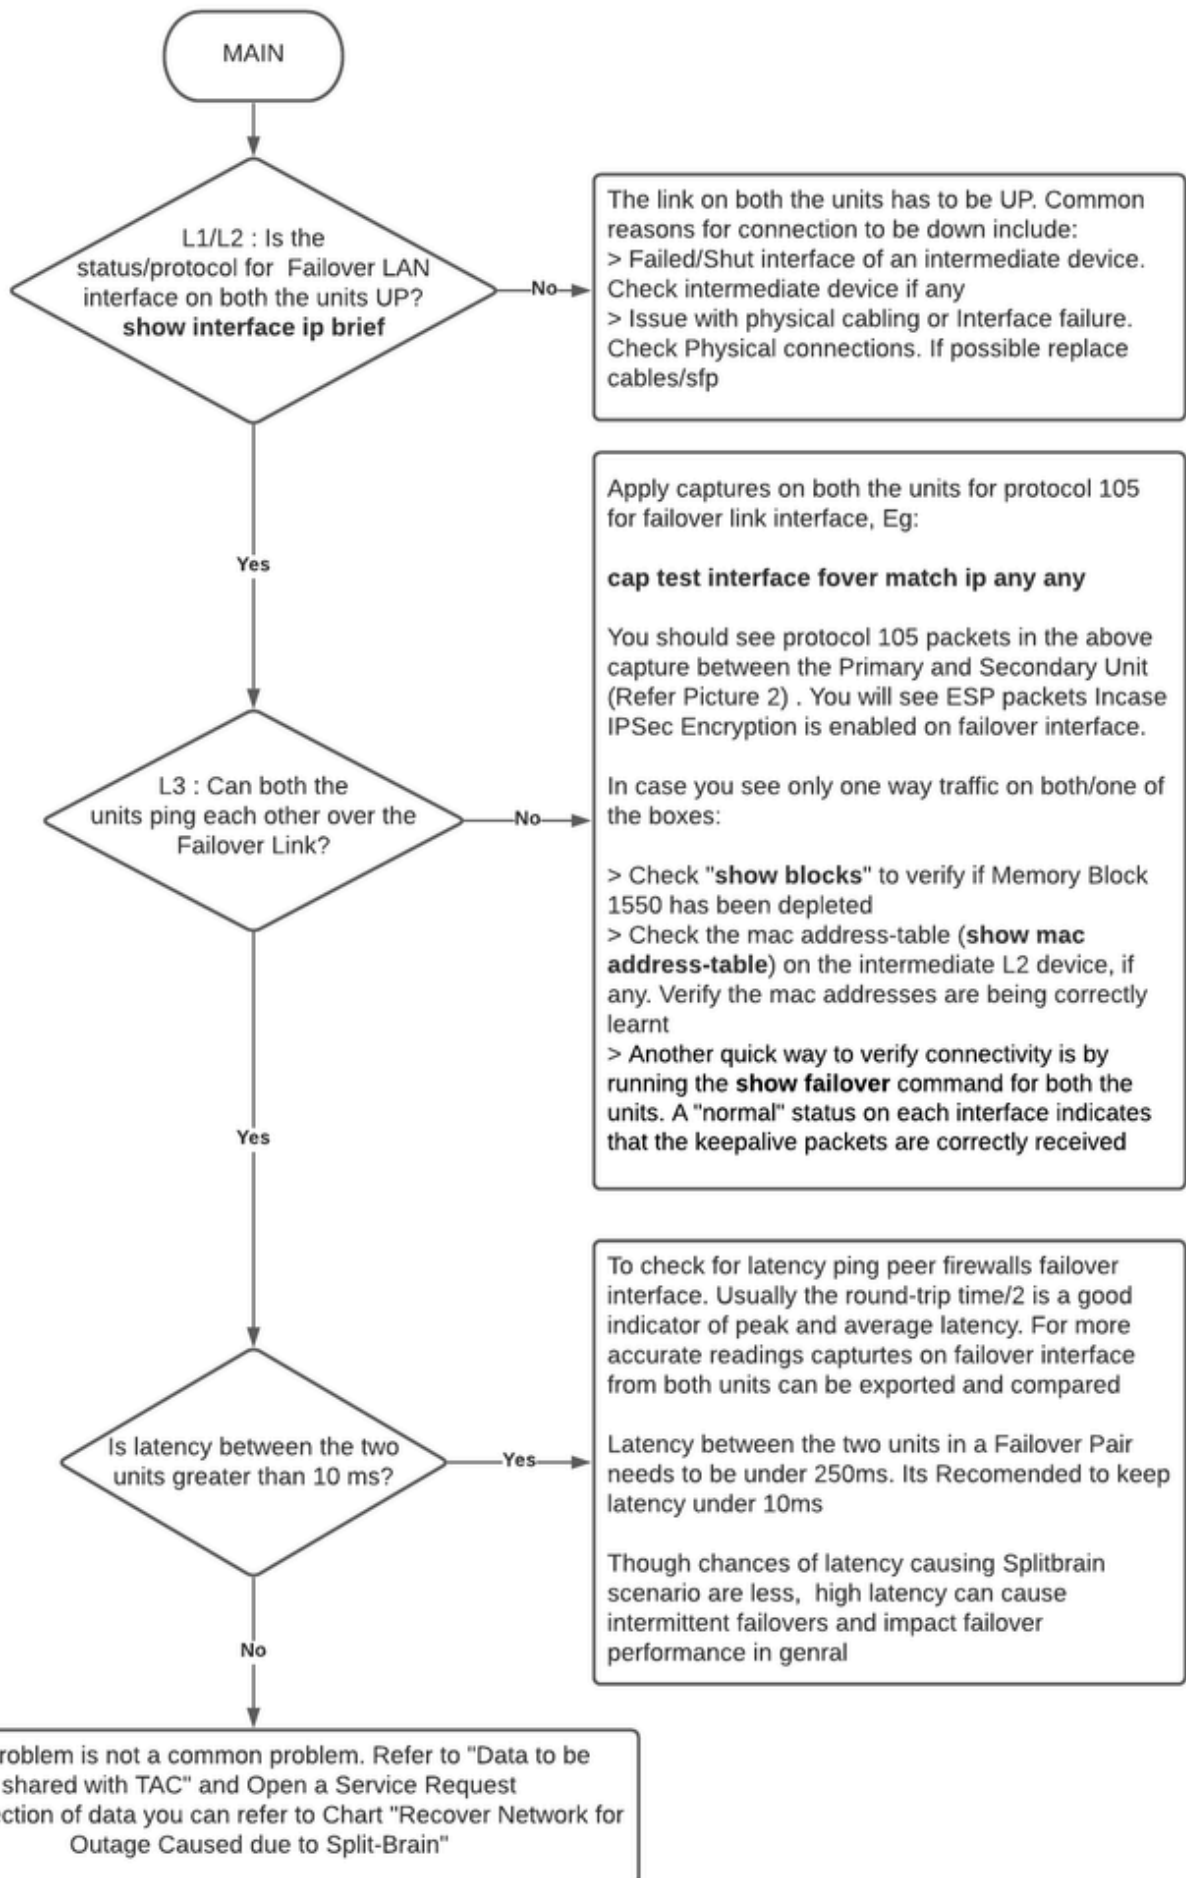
MAIN

L1/L2 : Is the status/protocol for Failover LAN interface on both the units UP? **show interface ip brief**

No

The link on both the units has to be UP. Common reasons for connection to be down include:
> Failed/Shut interface of an intermediate device. Check intermediate device if any
> Issue with physical cabling or Interface failure. Check Physical connections. If possible replace cables/sfp

Yes

L3 : Can both the units ping each other over the Failover Link?

No

Apply captures on both the units for protocol 105 for failover link interface, Eg:

**cap test interface fover match ip any any**

You should see protocol 105 packets in the above capture between the Primary and Secondary Unit (Refer Picture 2) . You will see ESP packets Incase IPSec Encryption is enabled on failover interface.

In case you see only one way traffic on both/one of the boxes:

> Check "**show blocks**" to verify if Memory Block 1550 has been depleted
> Check the mac address-table (**show mac address-table**) on the intermediate L2 device, if any. Verify the mac addresses are being correctly learnt
> Another quick way to verify connectivity is by running the **show failover** command for both the units. A "normal" status on each interface indicates that the keepalive packets are correctly received

Yes

Is latency between the two units greater than 10 ms?

Yes

To check for latency ping peer firewalls failover interface. Usually the round-trip time/2 is a good indicator of peak and average latency. For more accurate readings capturtes on failover interface from both units can be exported and compared

Latency between the two units in a Failover Pair needs to be under 250ms. Its Recomended to keep latency under 10ms

Though chances of latency causing Splitbrain scenario are less, high latency can cause intermittent failovers and impact failover performance in genral

No

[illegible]roblem is not a common problem. Refer to "Data to be shared with TAC" and Open a Service Request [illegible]ection of data you can refer to Chart "Recover Network for Outage Caused due to Split-Brain"